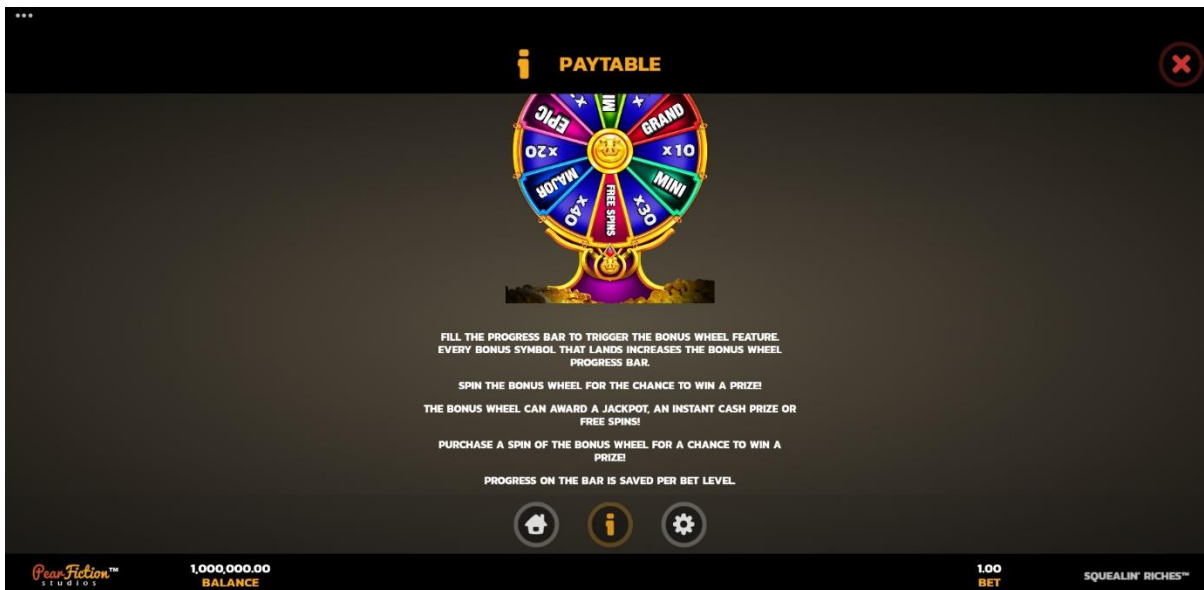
PAYTABLE

EPIC
GRAND
x20
x10
MAJOR
MINI
x40
FREE SPINS
x30

FILL THE PROGRESS BAR TO TRIGGER THE BONUS WHEEL FEATURE. EVERY BONUS SYMBOL THAT LANDS INCREASES THE BONUS WHEEL PROGRESS BAR.

SPIN THE BONUS WHEEL FOR THE CHANCE TO WIN A PRIZE!

THE BONUS WHEEL CAN AWARD A JACKPOT, AN INSTANT CASH PRIZE OR FREE SPINS!

PURCHASE A SPIN OF THE BONUS WHEEL FOR A CHANCE TO WIN A PRIZE!

PROGRESS ON THE BAR IS SAVED PER BET LEVEL.

PearFiction™ studios
1,000,000.00
BALANCE
1.00
BET
SQUEALIN' RICHES™